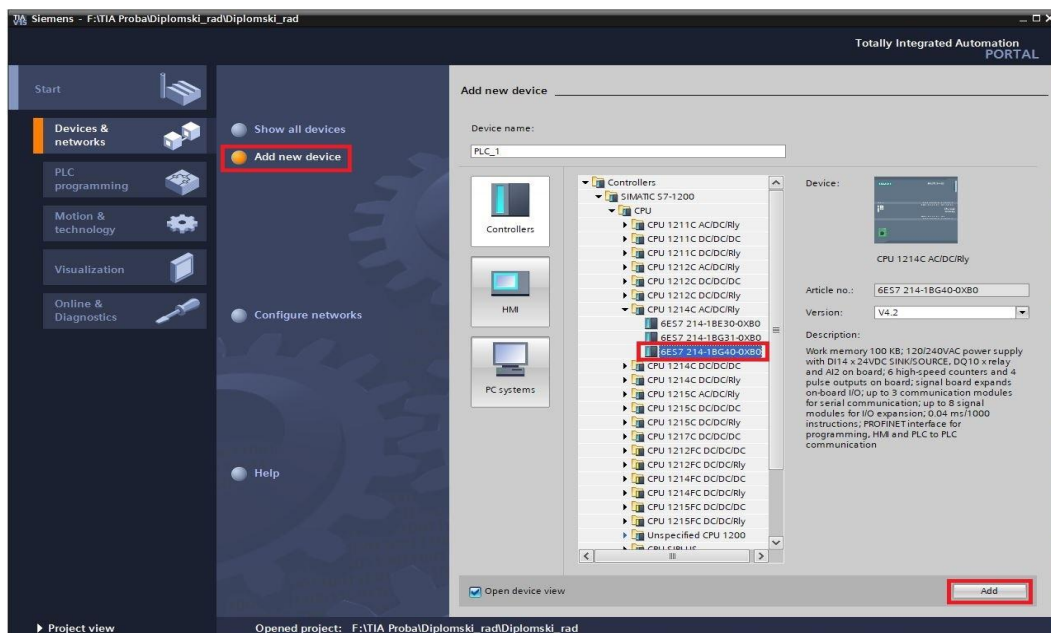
Siemens - F:\TIA Proba\Diplomski_rad\Diplomski_rad

Totally Integrated Automation
PORTAL

Start

Devices & networks

PLC programming

Motion & technology

Visualization

Online & Diagnostics

Show all devices

Add new device

Configure networks

Help

Add new device

Device name:

PLC_1

Controllers

HMI

PC systems

Controllers
SIMATIC S7-1200
CPU
CPU 1211C AC/DC/Rly
CPU 1211C DC/DC/DC
CPU 1211C DC/DC/Rly
CPU 1212C AC/DC/Rly
CPU 1212C DC/DC/DC
CPU 1212C DC/DC/Rly
CPU 1214C AC/DC/Rly
6ES7 214-1BE30-0XB0
6ES7 214-1BG31-0XB0
6ES7 214-1BG40-0XB0
CPU 1214C DC/DC/DC
CPU 1214C DC/DC/Rly
CPU 1215C AC/DC/Rly
CPU 1215C DC/DC/DC
CPU 1215C DC/DC/Rly
CPU 1217C DC/DC/DC
CPU 1212FC DC/DC/DC
CPU 1212FC DC/DC/Rly
CPU 1214FC DC/DC/DC
CPU 1214FC DC/DC/Rly
CPU 1215FC DC/DC/DC
CPU 1215FC DC/DC/Rly
Unspecified CPU 1200
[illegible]

Device:

CPU 1214C AC/DC/Rly

Article no.: 6ES7 214-1BG40-0XB0

Version: V4.2

Description:

Work memory 100 KB; 120/240VAC power supply with DI14 x 24VDC SINK/SOURCE, DQ10 x relay and AI2 on board; 6 high-speed counters and 4 pulse outputs on board; signal board expands on-board I/O; up to 3 communication modules for serial communication; up to 8 signal modules for I/O expansion; 0.04 ms/1000 instructions; PROFINET interface for programming, HMI and PLC to PLC communication

Open device view

Add

Project view

Opened project: F:\TIA Proba\Diplomski_rad\Diplomski_rad